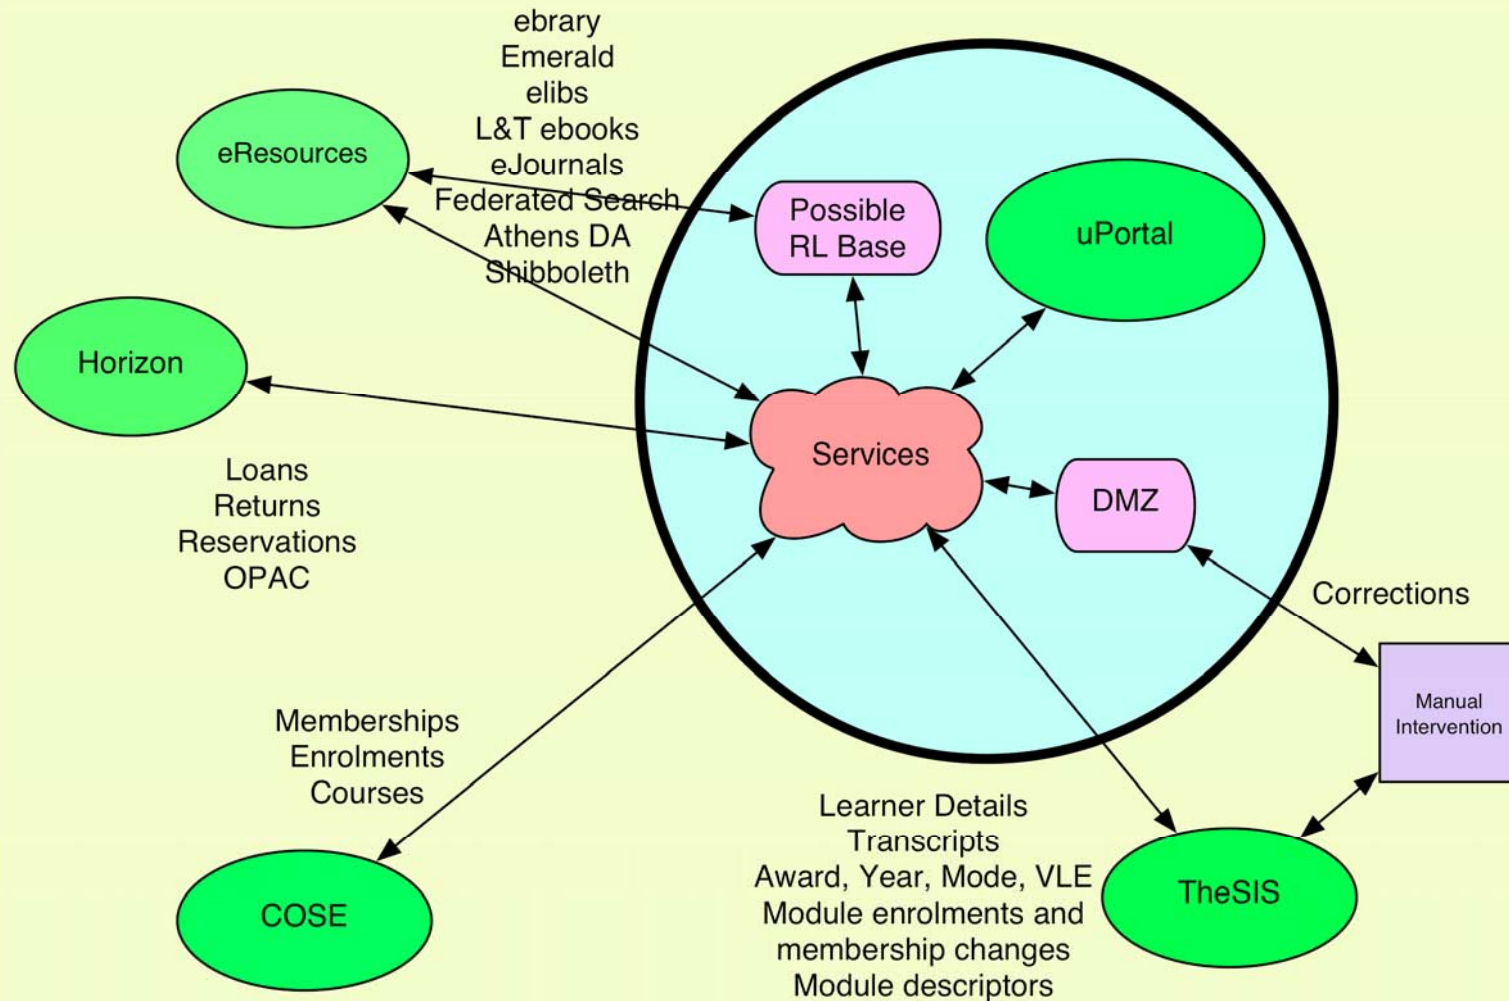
ebrary
Emerald
elibs
L&T ebooks
eJournals
Federated Search
Athens DA
Shibboleth

eResources

Possible
RL Base

uPortal

Horizon

Services

DMZ

Loans
Returns
Reservations
OPAC

Corrections

Manual
Intervention

Memberships
Enrolments
Courses

Learner Details
Transcripts
Award, Year, Mode, VLE
Module enrolments and
membership changes
Module descriptors

COSE

TheSIS